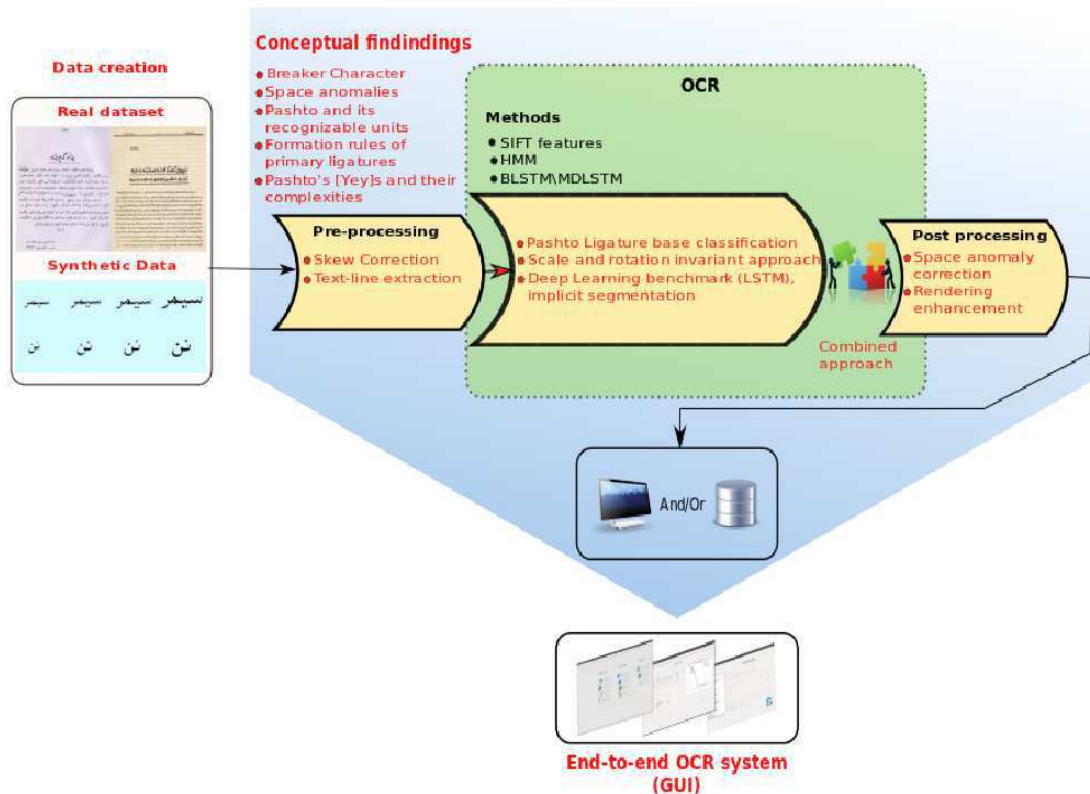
Data creation

Real dataset

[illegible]

Synthetic Data

سیمر سیمر سیمر سیمر

ښ ښ ښ ښ

Conceptual findindings

Breaker Character
Space anomalies
Pashto and its recognizable units
Formation rules of primary ligatures
Pashto's (Yey)s and their complexities

OCR

Methods
SIFT features
HMM
BLSTM\MDLSTM

Pre-processing
Skew Correction
Text-line extraction

Pashto Ligature base classification
Scale and rotation invariant approach
Deep Learning benchmark (LSTM), implicit segmentation

Combined approach

Post processing
Space anomaly correction
Rendering enhancement

And/Or

End-to-end OCR system (GUI)